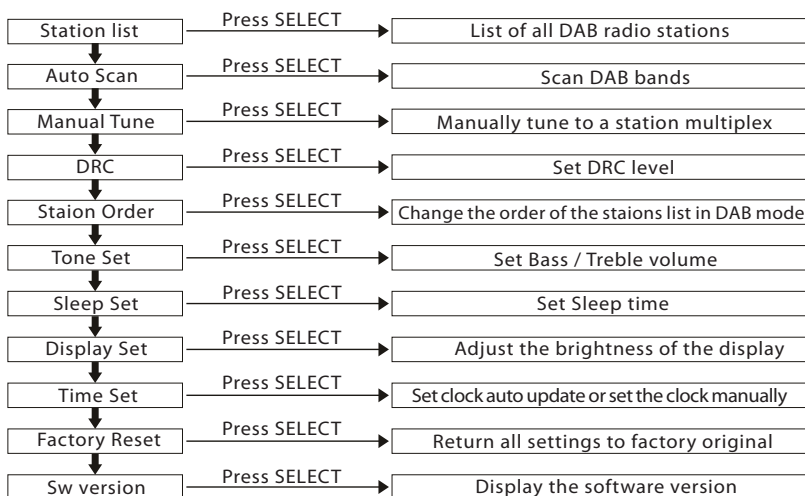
Station list
Press SELECT
List of all DAB radio stations

Auto Scan
Press SELECT
Scan DAB bands

Manual Tune
Press SELECT
Manually tune to a station multiplex

DRC
Press SELECT
Set DRC level

Staion Order
Press SELECT
Change the order of the staions list in DAB mode

Tone Set
Press SELECT
Set Bass / Treble volume

Sleep Set
Press SELECT
Set Sleep time

Display Set
Press SELECT
Adjust the brightness of the display

Time Set
Press SELECT
Set clock auto update or set the clock manually

Factory Reset
Press SELECT
Return all settings to factory original

Sw version
Press SELECT
Display the software version